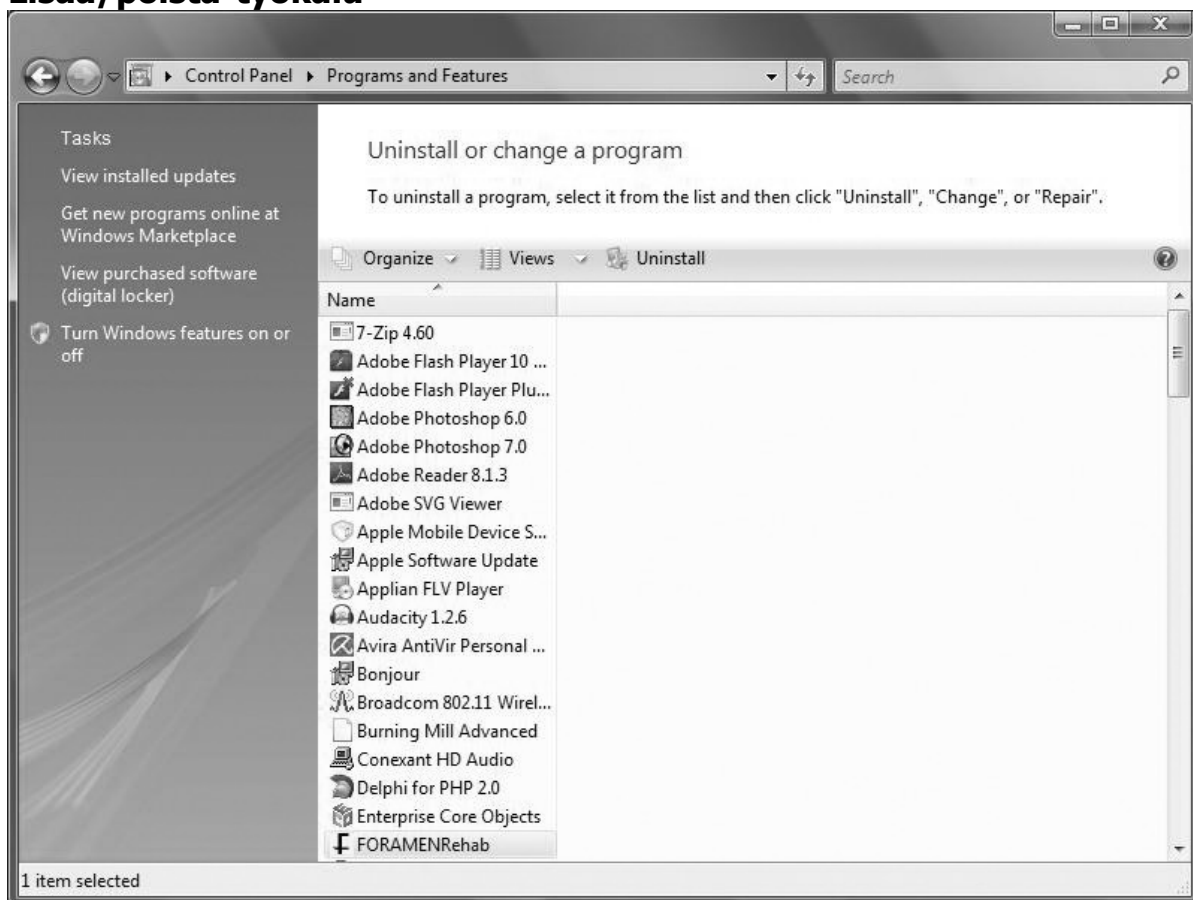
Lisää/poista työkalu

Control Panel ▸ Programs and Features

Search

Tasks

View installed updates

Get new programs online at Windows Marketplace

View purchased software (digital locker)

Turn Windows features on or off

Uninstall or change a program

To uninstall a program, select it from the list and then click "Uninstall", "Change", or "Repair".

Organize Views Uninstall

Name

7-Zip 4.60
Adobe Flash Player 10 ...
Adobe Flash Player Plu...
Adobe Photoshop 6.0
Adobe Photoshop 7.0
Adobe Reader 8.1.3
Adobe SVG Viewer
Apple Mobile Device S...
Apple Software Update
Applian FLV Player
Audacity 1.2.6
Avira AntiVir Personal ...
Bonjour
Broadcom 802.11 Wirel...
Burning Mill Advanced
Conexant HD Audio
Delphi for PHP 2.0
Enterprise Core Objects
FORAMENRehab

1 item selected